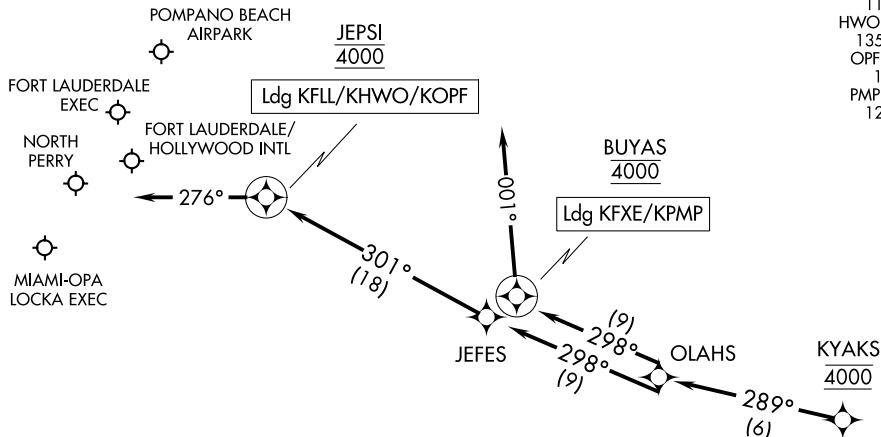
POMPANO BEACH AIRPARK

JEPSI
4000

FORT LAUDERDALE EXEC

Ldg KFLL/KHWO/KOPF

FORT LAUDERDALE/ HOLLYWOOD INTL

NORTH PERRY

276°

MIAMI-OPA LOCKA EXEC

301°
(18)

001°

BUYAS
4000

Ldg KFXE/KPMP

(9)
298°

298°
(9)

JEFES

OLAHS

KYAKS
4000

289°
(6)

11
HWO
135
OPF
1
PMP
12